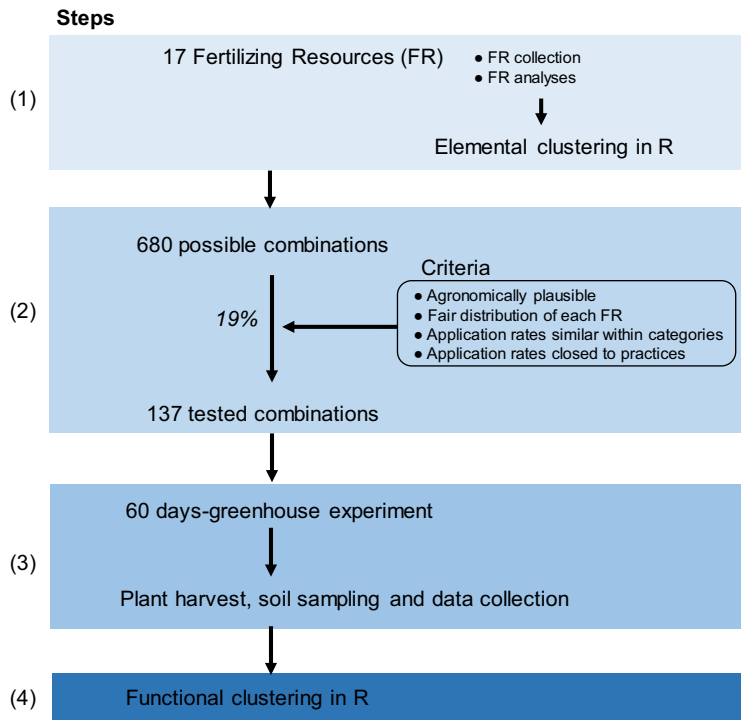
Steps

(1)

17 Fertilizing Resources (FR)

• FR collection
• FR analyses

Elemental clustering in R

(2)

680 possible combinations

19%

Criteria
• Agronomically plausible
• Fair distribution of each FR
• Application rates similar within categories
• Application rates closed to practices

137 tested combinations

(3)

60 days-greenhouse experiment

Plant harvest, soil sampling and data collection

(4)

Functional clustering in R